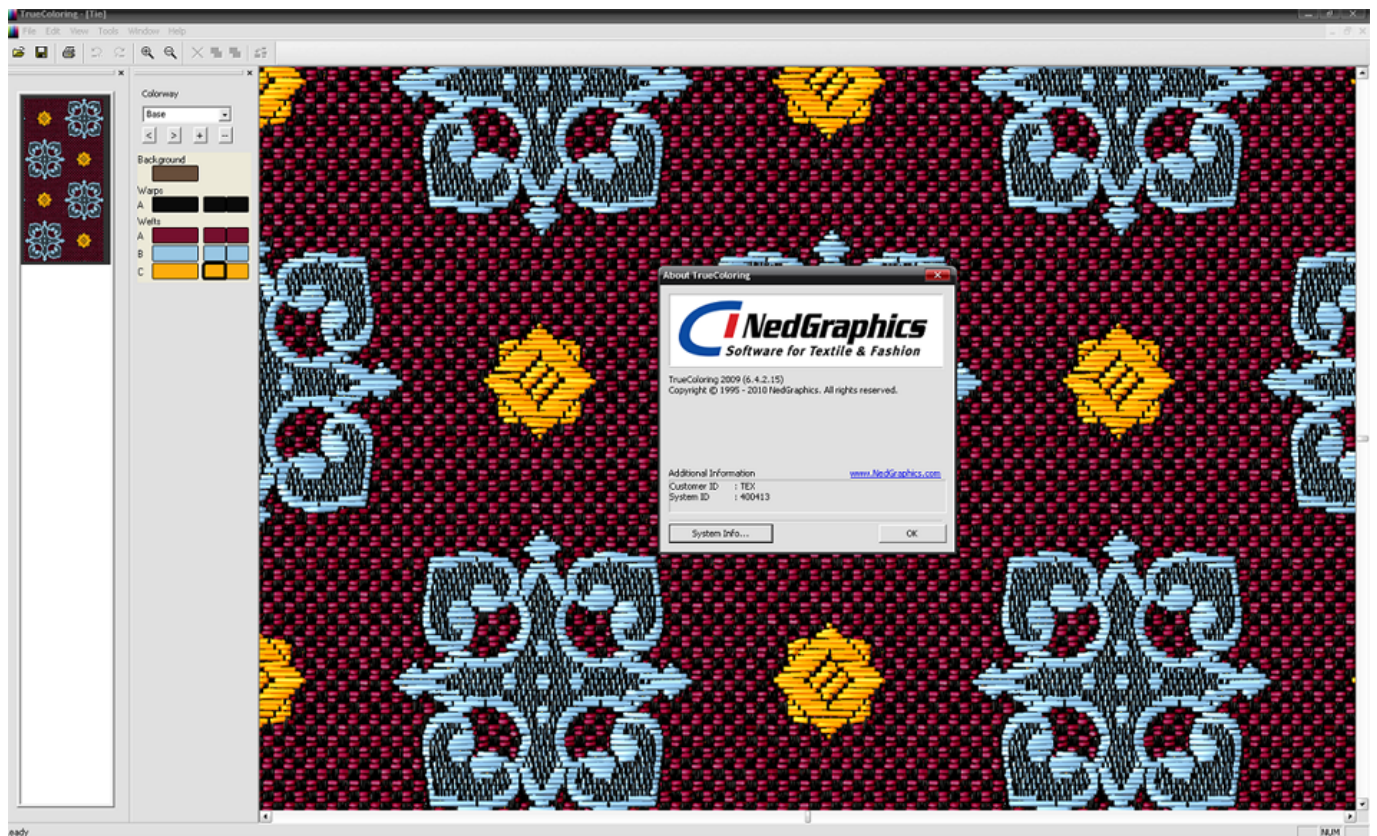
TrueColoring - [Tie]

File Edit View Tools Window Help

Colorway

Base

< > + -

Background

Warps

A

Wefts

A

B

C

About TrueColoring

NedGraphics

Software for Textile & Fashion

TrueColoring 2009 (6.4.2.15)
Copyright © 1995 - 2010 NedGraphics. All rights reserved.

Additional Information

www.NedGraphics.com

Customer ID : TEX
System ID : 400413

System Info...

OK

eady

NUM